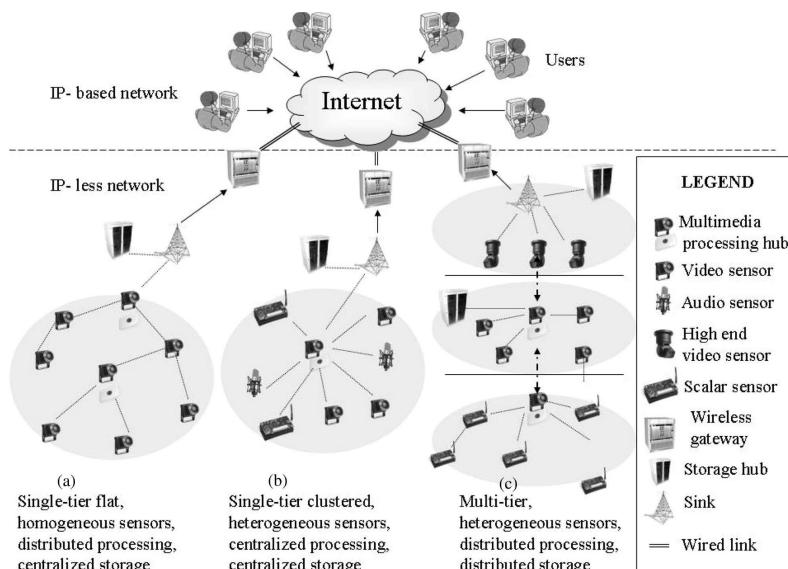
Users

IP- based network

Internet

IP- less network

LEGEND

Multimedia processing hub

Video sensor

Audio sensor

High end video sensor

Scalar sensor

Wireless gateway

Storage hub

Sink

Wired link

(a)
Single-tier flat, homogeneous sensors, distributed processing, centralized storage

(b)
Single-tier clustered, heterogeneous sensors, centralized processing, centralized storage

(c)
Multi-tier, heterogeneous sensors, distributed processing, distributed storage